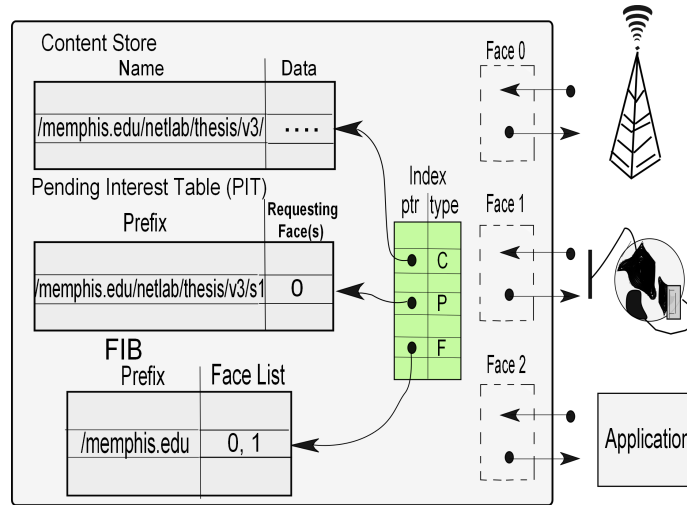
Content Store

| Name | Data |
|---|---|
| /memphis.edu/netlab/thesis/v3/ | .... |

Pending Interest Table (PIT)

| Prefix | Requesting Face(s) |
|---|---|
| /memphis.edu/netlab/thesis/v3/s1 | 0 |

FIB

| Prefix | Face List |
|---|---|
| /memphis.edu | 0, 1 |

Index

| ptr | type |
|---|---|
| | C |
| | P |
| | F |

Face 0

Face 1

Face 2

Application